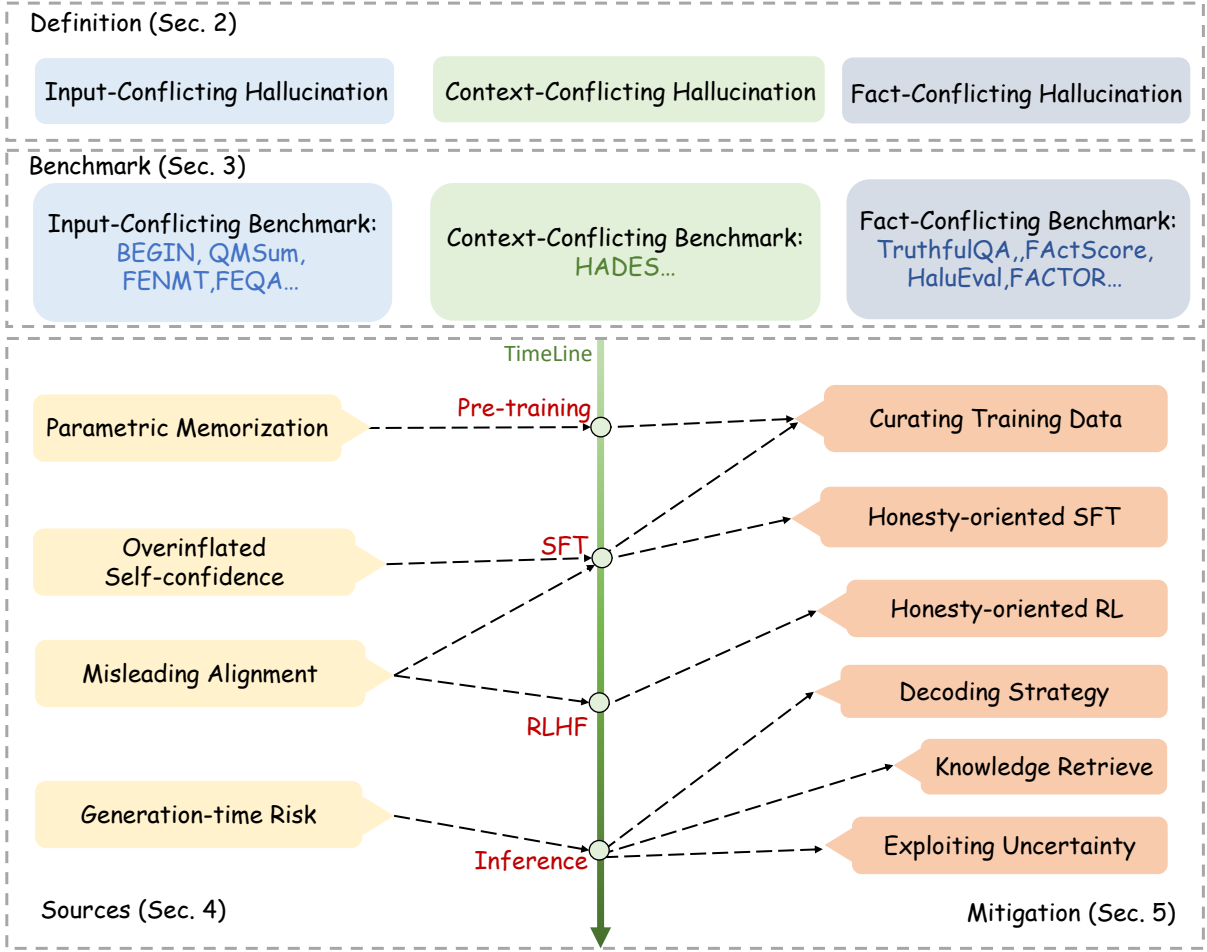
Definition (Sec. 2)

Input-Conflicting Hallucination

Context-Conflicting Hallucination

Fact-Conflicting Hallucination

Benchmark (Sec. 3)

Input-Conflicting Benchmark: BEGIN, QMSum, FENMT,FEQA...

Context-Conflicting Benchmark: HADES...

Fact-Conflicting Benchmark: TruthfulQA,,FActScore, HaluEval,FACTOR...

TimeLine

Parametric Memorization

Pre-training

Curating Training Data

Overinflated Self-confidence

SFT

Honesty-oriented SFT

Honesty-oriented RL

Misleading Alignment

Decoding Strategy

RLHF

Knowledge Retrieve

Generation-time Risk

Exploiting Uncertainty

Inference

Sources (Sec. 4)

Mitigation (Sec. 5)